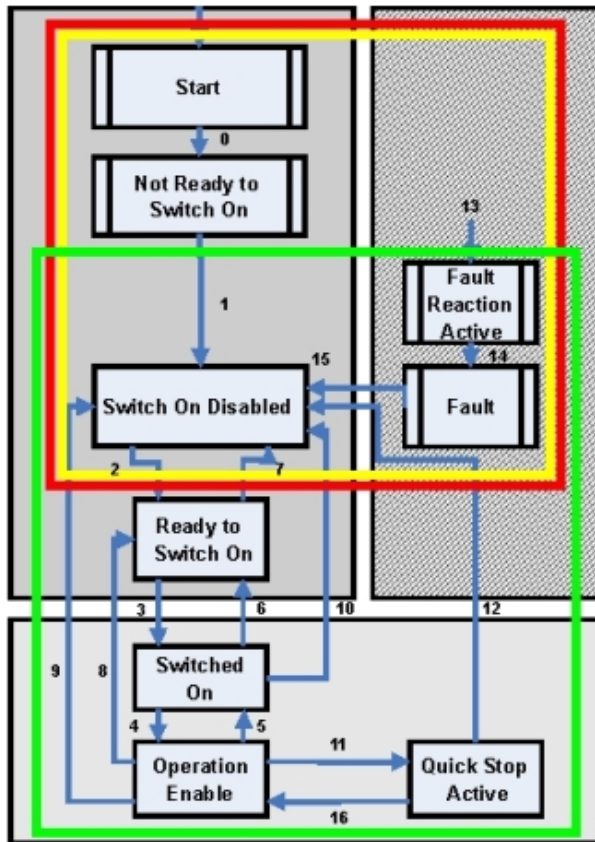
Start

0

Not Ready to Switch On

13

1

Fault Reaction Active

14

15

Switch On Disabled

Fault

2

7

Ready to Switch On

3

6

10

12

9

8

Switched On

4

5

11

Operation Enable

Quick Stop Active

16